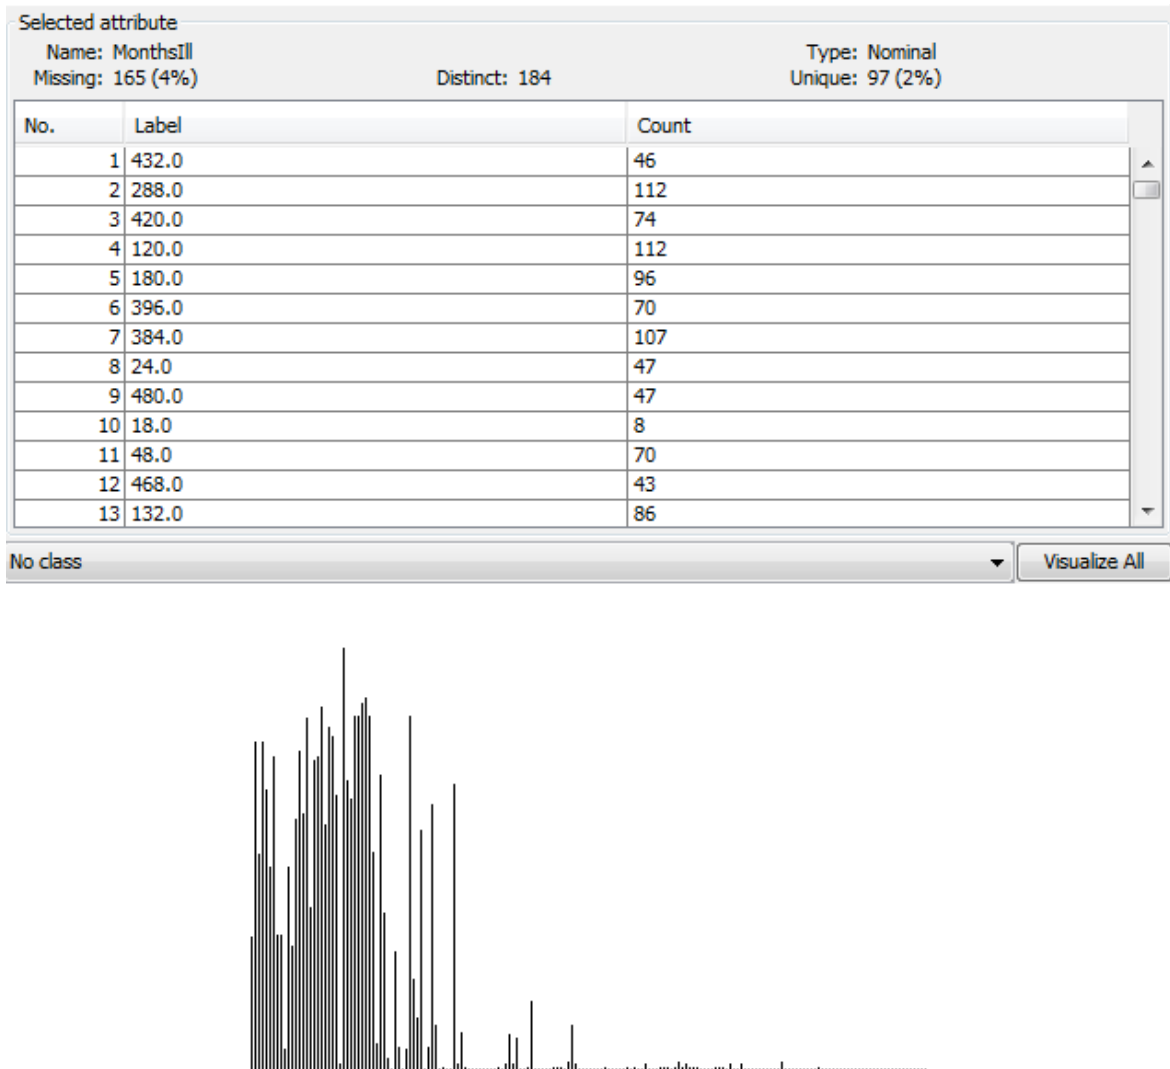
Selected attribute

Name: MonthsIll
Missing: 165 (4%)

Distinct: 184

Type: Nominal
Unique: 97 (2%)

| No. | Label | Count |
|---|---|---|
| 1 | 432.0 | 46 |
| 2 | 288.0 | 112 |
| 3 | 420.0 | 74 |
| 4 | 120.0 | 112 |
| 5 | 180.0 | 96 |
| 6 | 396.0 | 70 |
| 7 | 384.0 | 107 |
| 8 | 24.0 | 47 |
| 9 | 480.0 | 47 |
| 10 | 18.0 | 8 |
| 11 | 48.0 | 70 |
| 12 | 468.0 | 43 |
| 13 | 132.0 | 86 |

No class

Visualize All